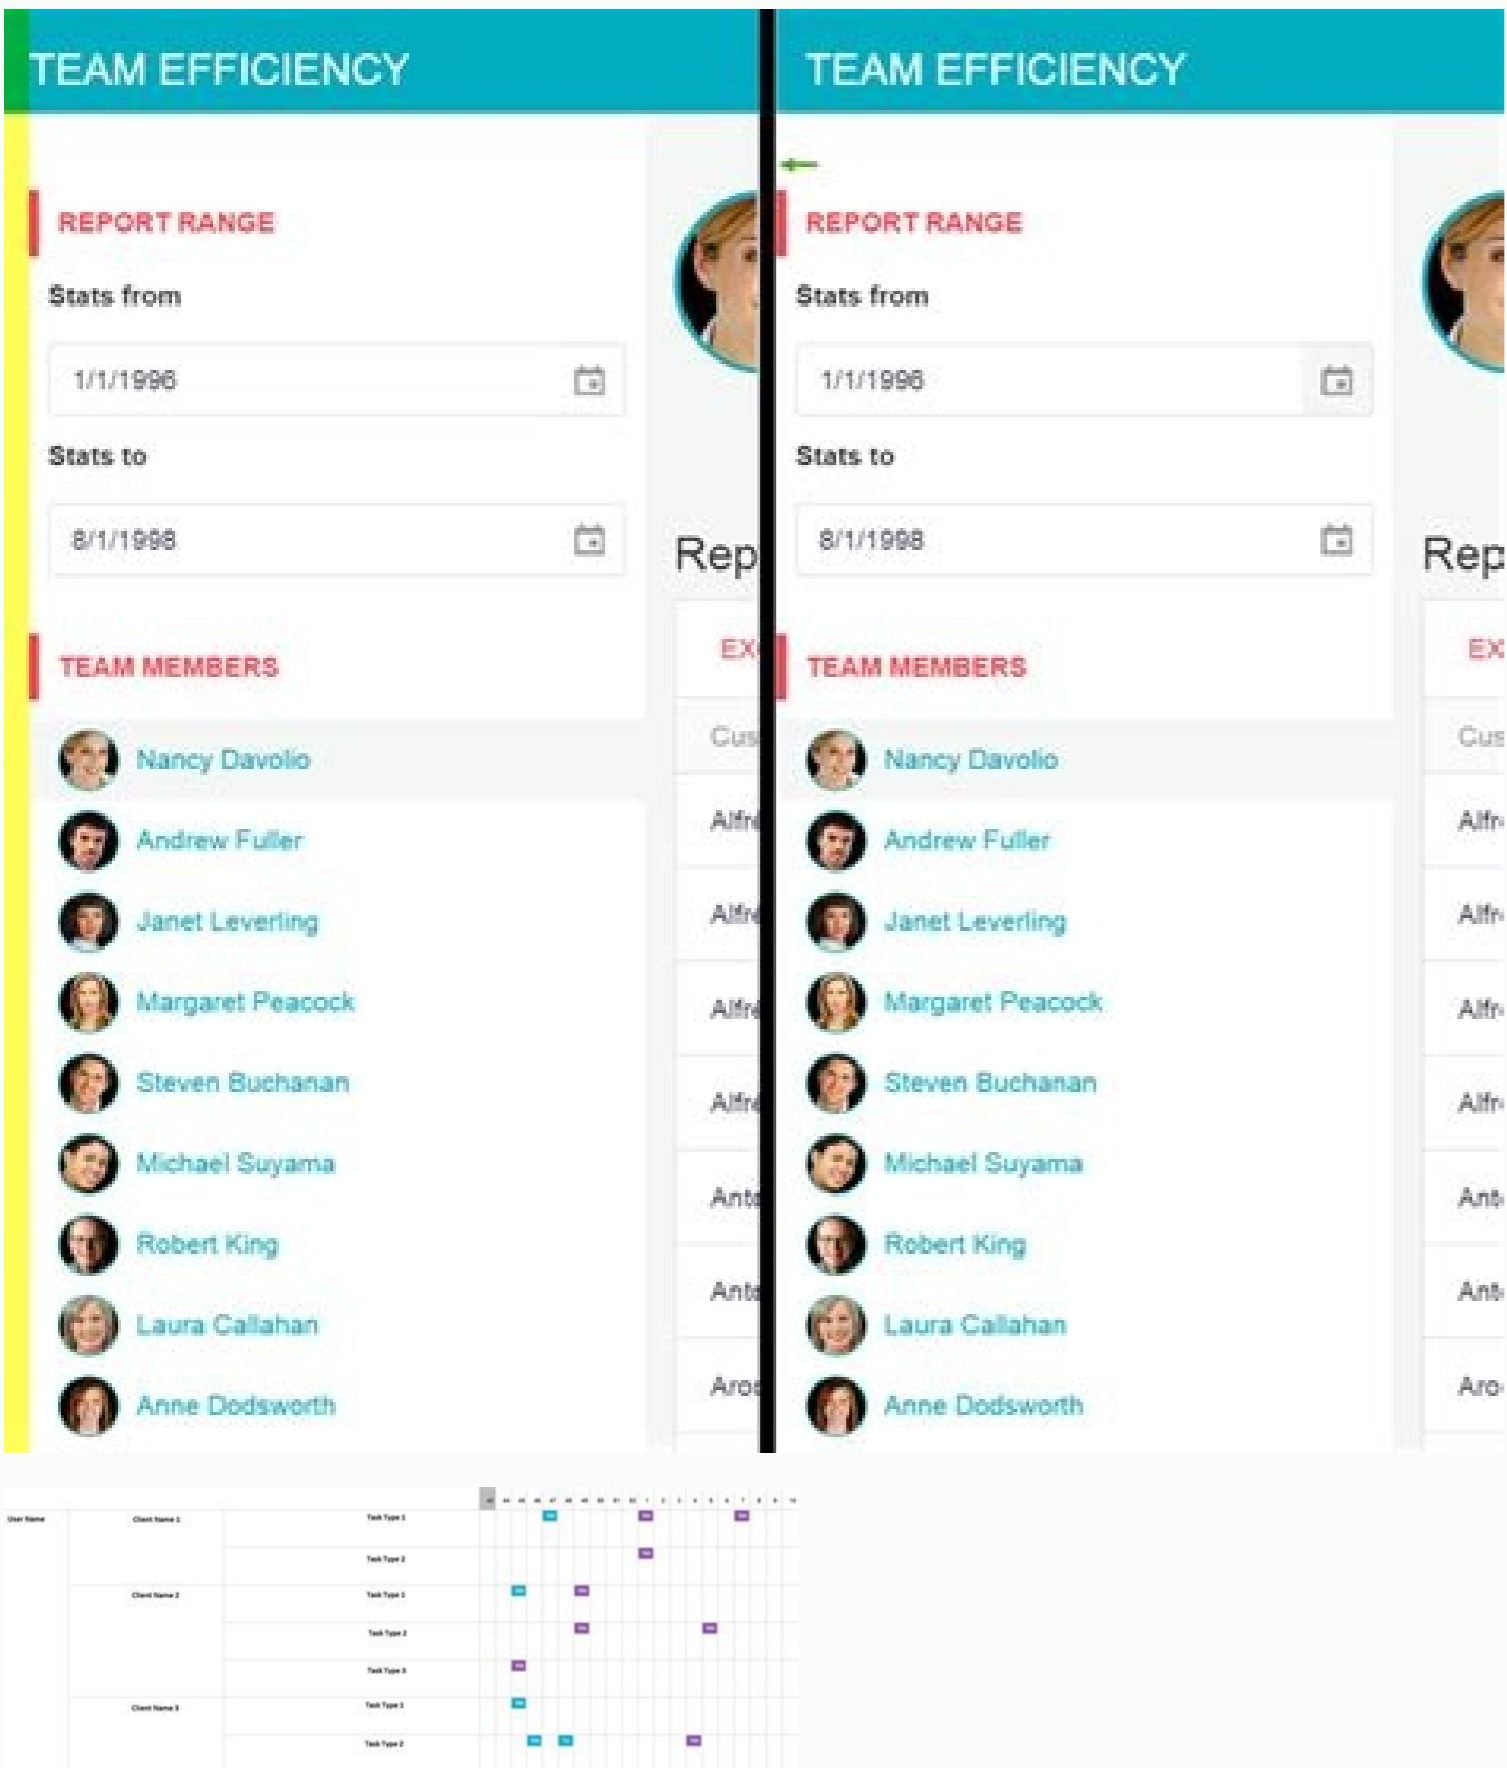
TEAM EFFICIENCY

REPORT RANGE

Stats from

1/1/1996

Stats to

8/1/1998

TEAM MEMBERS

Nancy Davolio
Andrew Fuller
Janet Leverling
Margaret Peacock
Steven Buchanan
Michael Suyama
Robert King
Laura Callahan
Anne Dodsworth

Rep

EX

Cus

Alfr
Alfr
Alfr
Alfr
Ant
Ant
Aro

TEAM EFFICIENCY

REPORT RANGE

Stats from

1/1/1996

Stats to

8/1/1998

TEAM MEMBERS

Nancy Davolio
Andrew Fuller
Janet Leverling
Margaret Peacock
Steven Buchanan
Michael Suyama
Robert King
Laura Callahan
Anne Dodsworth

Rep

EX

Cus

Alfr
Alfr
Alfr
Alfr
Ant
Ant
Aro

User Name
Client Name 1
Task Type 1
Task Type 2
Client Name 2
Task Type 1
Task Type 2
Task Type 3
Client Name 3
Task Type 1
Task Type 2